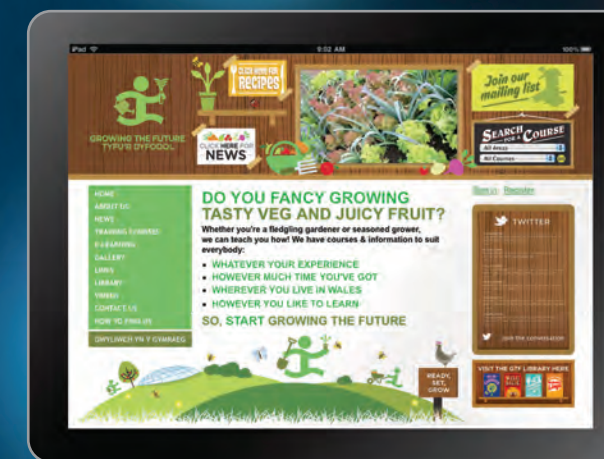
iPad
9:02 AM
100%

GROWING THE FUTURE
TYFU'R DYFODOL

CLICK HERE FOR RECIPES

CLICK HERE FOR NEWS

Join our mailing list

SEARCH FOR A COURSE
All Areas
All Courses

HOME
ABOUT US
NEWS
TRAINING COURSES
E-LEARNING
GALLERY
LINKS
LIBRARY
VIDEO
CONTACT US
HOW TO FIND US

GWYLIWCH YN Y CYMRAEG

DO YOU FANCY GROWING TASTY VEG AND JUICY FRUIT?

Whether you're a fledgling gardener or seasoned grower, we can teach you how! We have courses & information to suit everybody:

• WHATEVER YOUR EXPERIENCE
• HOWEVER MUCH TIME YOU'VE GOT
• WHEREVER YOU LIVE IN WALES
• HOWEVER YOU LIKE TO LEARN

SO, START GROWING THE FUTURE

Sign in Register

TWITTER

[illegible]

Join the conversation

READY, SET, GROW

VISIT THE GTF LIBRARY HERE